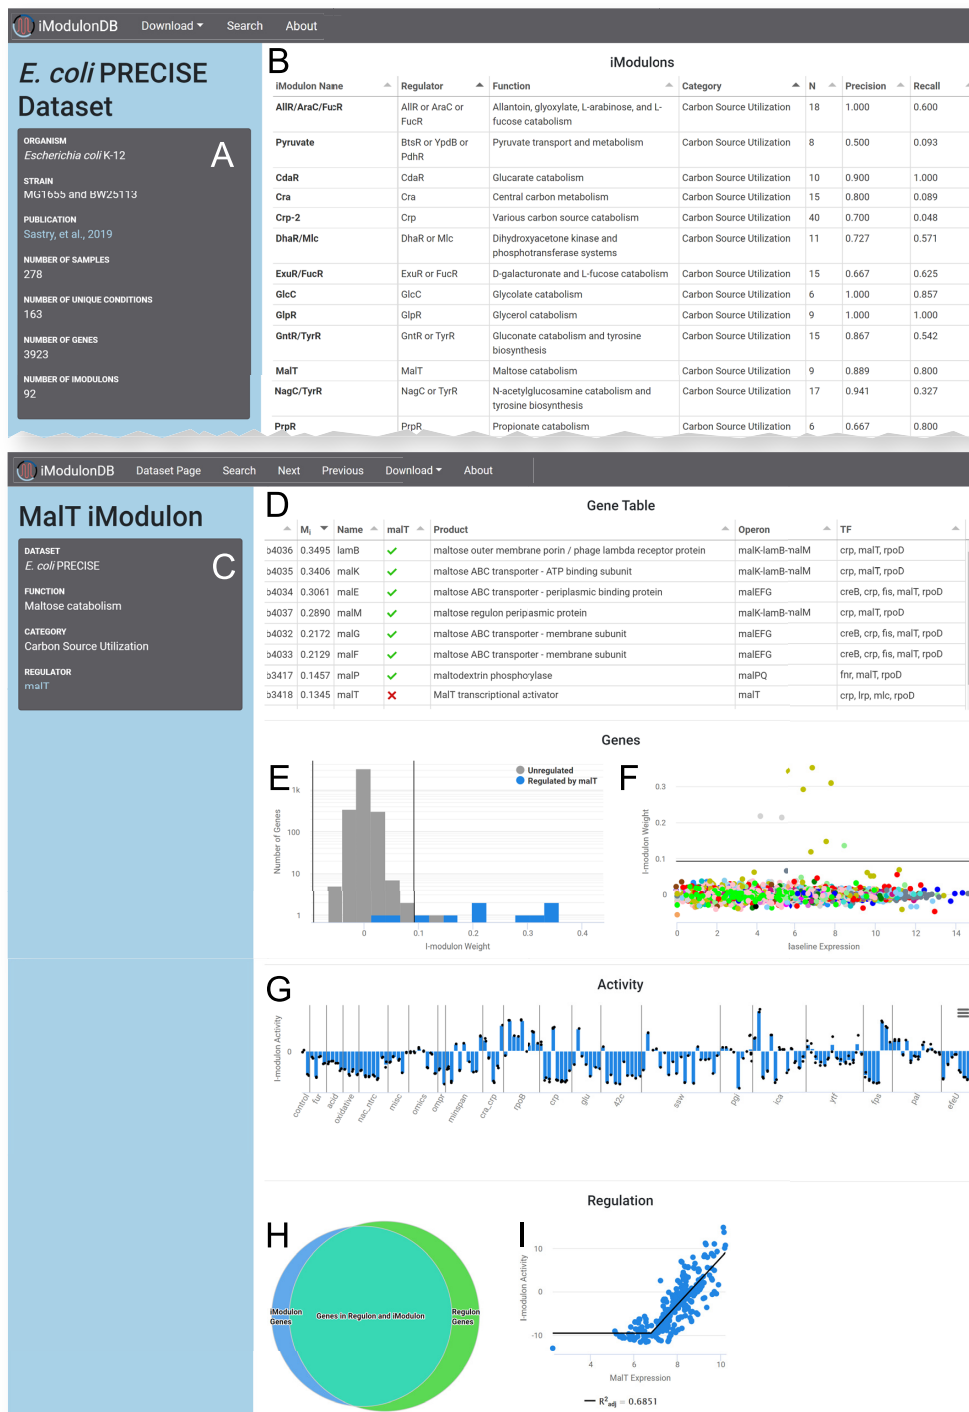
iModulonDB Download ▾ Search About

E. coli PRECISE Dataset

A

ORGANISM
Escherichia coli K-12

STRAIN
MG1655 and BW25113

PUBLICATION
Sastry, et al., 2019

NUMBER OF SAMPLES
278

NUMBER OF UNIQUE CONDITIONS
163

NUMBER OF GENES
3923

NUMBER OF IMODULONS
92

B

iModulons

| iModulon Name | Regulator | Function | Category | N | Precision | Recall |
|---|---|---|---|---|---|---|
| AllR/AraC/FucR | AllR or AraC or FucR | Allantoin, glyoxylate, L-arabinose, and L-fucose catabolism | Carbon Source Utilization | 18 | 1.000 | 0.600 |
| Pyruvate | BtsR or YpdB or PdhR | Pyruvate transport and metabolism | Carbon Source Utilization | 8 | 0.500 | 0.093 |
| CdaR | CdaR | Glucarate catabolism | Carbon Source Utilization | 10 | 0.900 | 1.000 |
| Cra | Cra | Central carbon metabolism | Carbon Source Utilization | 15 | 0.800 | 0.089 |
| Crp-2 | Crp | Various carbon source catabolism | Carbon Source Utilization | 40 | 0.700 | 0.048 |
| DhaR/Mlc | DhaR or Mlc | Dihydroxyacetone kinase and phosphotransferase systems | Carbon Source Utilization | 11 | 0.727 | 0.571 |
| ExuR/FucR | ExuR or FucR | D-galacturonate and L-fucose catabolism | Carbon Source Utilization | 15 | 0.667 | 0.625 |
| GlcC | GlcC | Glycolate catabolism | Carbon Source Utilization | 6 | 1.000 | 0.857 |
| GlpR | GlpR | Glycerol catabolism | Carbon Source Utilization | 9 | 1.000 | 1.000 |
| GntR/TyrR | GntR or TyrR | Gluconate catabolism and tyrosine biosynthesis | Carbon Source Utilization | 15 | 0.867 | 0.542 |
| MalT | MalT | Maltose catabolism | Carbon Source Utilization | 9 | 0.889 | 0.800 |
| NagC/TyrR | NagC or TyrR | N-acetylglucosamine catabolism and tyrosine biosynthesis | Carbon Source Utilization | 17 | 0.941 | 0.327 |
| PrpR | PrpR | Propionate catabolism | Carbon Source Utilization | 6 | 0.667 | 0.800 |

iModulonDB Dataset Page Search Next Previous Download ▾ About

MalT iModulon

C

DATASET
E. coli PRECISE

FUNCTION
Maltose catabolism

CATEGORY
Carbon Source Utilization

REGULATOR
malT

D

Gene Table

| | $M_i$ | Name | malT | Product | Operon | TF |
|---|---|---|---|---|---|---|
| b4036 | 0.3495 | lamB | ✓ | maltose outer membrane porin / phage lambda receptor protein | malK-lamB-malM | crp, malT, rpoD |
| b4035 | 0.3406 | malK | ✓ | maltose ABC transporter - ATP binding subunit | malK-lamB-malM | crp, malT, rpoD |
| b4034 | 0.3061 | malE | ✓ | maltose ABC transporter - periplasmic binding protein | malEFG | creB, crp, fis, malT, rpoD |
| b4037 | 0.2890 | malM | ✓ | maltose regulon periplasmic protein | malK-lamB-malM | crp, malT, rpoD |
| b4032 | 0.2172 | malG | ✓ | maltose ABC transporter - membrane subunit | malEFG | creB, crp, fis, malT, rpoD |
| b4033 | 0.2129 | malF | ✓ | maltose ABC transporter - membrane subunit | malEFG | creB, crp, fis, malT, rpoD |
| b3417 | 0.1457 | malP | ✓ | maltodextrin phosphorylase | malPQ | fnr, malT, rpoD |
| b3418 | 0.1345 | malT | ✗ | MalT transcriptional activator | malT | crp, lrp, mlc, rpoD |

Genes

E

Unregulated
Regulated by malT
1k
100
10
1
Number of Genes
0 0.1 0.2 0.3 0.4
I-modulon Weight

F

0.3
0.2
0.1
0
I-modulon Weight
0 2 4 6 8 10 12 14
Baseline Expression

G

Activity

I-modulon Activity
0
control fur acid oxidative nac_ntrc misc omics ompr minspan cra_crp rpoB crp glu 42c ssw pgi ica ytf fps pal efeU

Regulation

H

iModulon Genes
Genes in Regulon and iModulon
Regulon Genes

I

10
0
-10
I-modulon Activity
4 6 8 10
MalT Expression
$R^2_{adj}$ = 0.6851